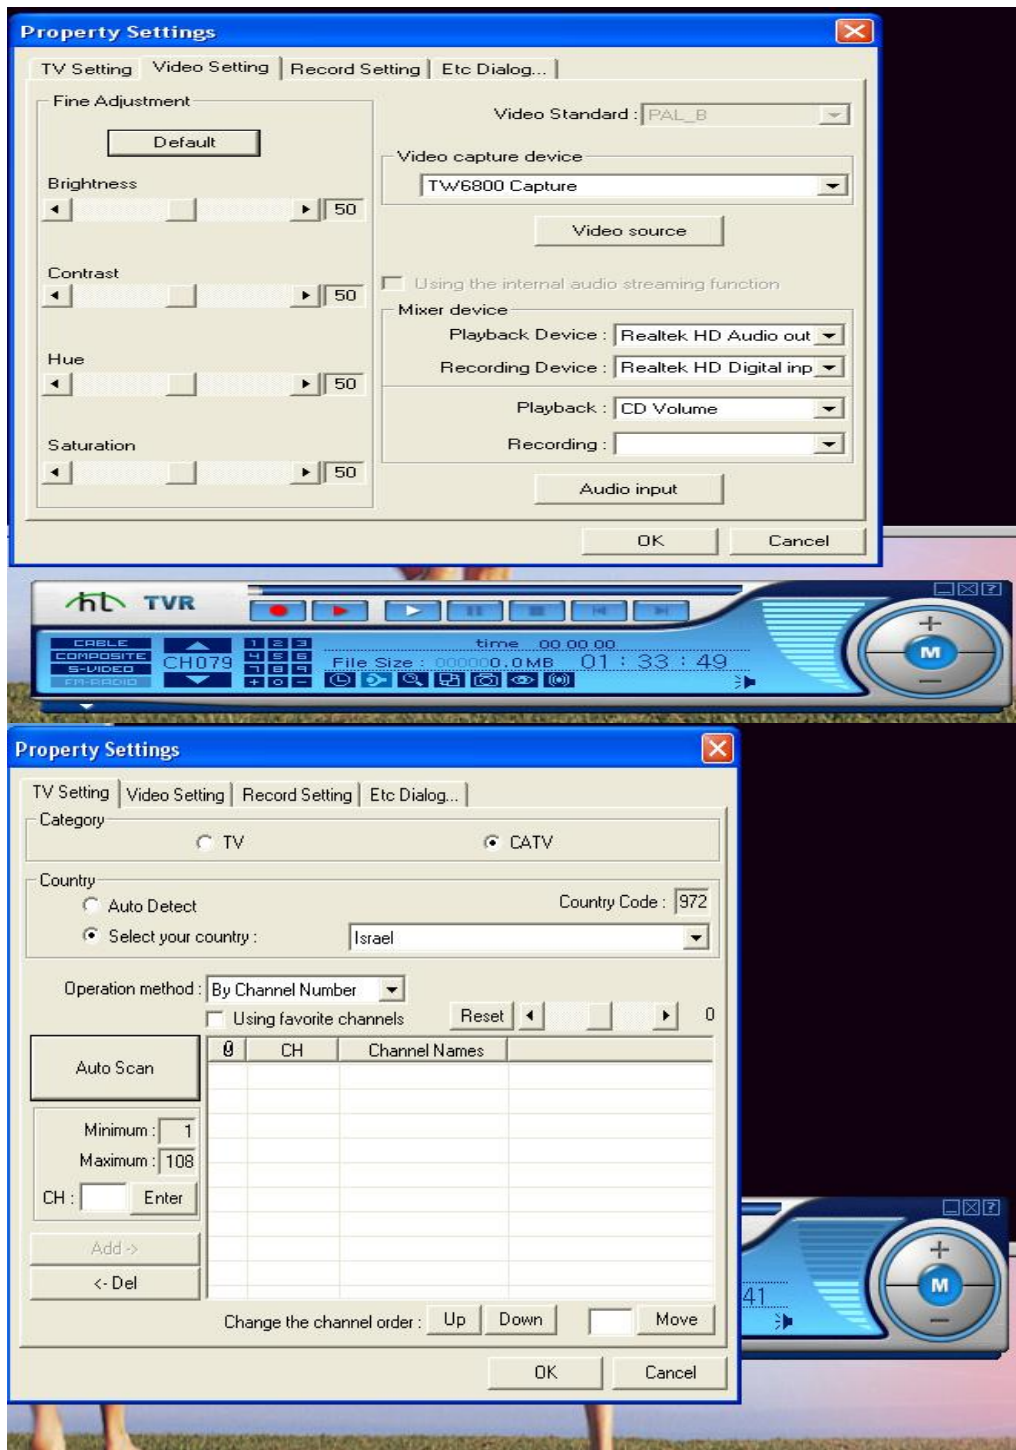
Property Settings

TV Setting | Video Setting | Record Setting | Etc Dialog...

Fine Adjustment

Default

Brightness

50

Contrast

50

Hue

50

Saturation

50

Video Standard : PAL_B

Video capture device

TW6800 Capture

Video source

Using the internal audio streaming function

Mixer device

Playback Device : Realtek HD Audio out

Recording Device : Realtek HD Digital inp

Playback : CD Volume

Recording :

Audio input

OK

Cancel

TVR

CABLE
COMPOSITE
S-VIDEO
FM-RADIO

CH079

1 2 3
4 5 6
7 8 9
+ 0 -

time 00:00:00

File Size : 000000.0MB 01 : 33 : 49

M

Property Settings

TV Setting | Video Setting | Record Setting | Etc Dialog...

Category

TV

CATV

Country

Auto Detect

Country Code : 972

Select your country :

Israel

Operation method : By Channel Number

Using favorite channels

Reset

0

Auto Scan

| 0 | CH | Channel Names |
|---|---|---|

Minimum : 1

Maximum : 108

CH :

Enter

Add ->

<- Del

Change the channel order : Up Down Move

OK

Cancel

41

M